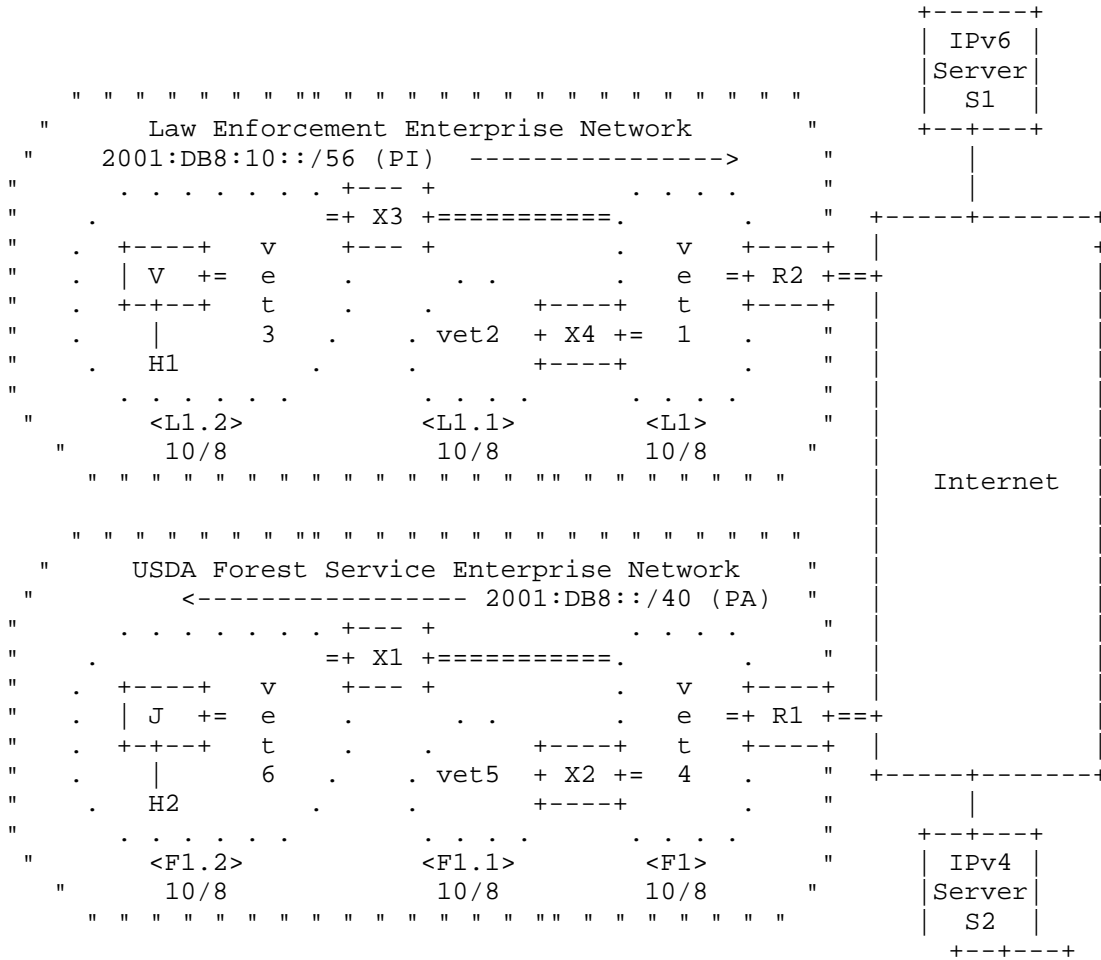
IPv6
Server
S1

Law Enforcement Enterprise Network
2001:DB8:10::/56 (PI) ---------------->

X3
V
vet3
vet2
X4
vet1
R2
H1
<L1.2>
10/8
<L1.1>
10/8
<L1>
10/8

Internet

USDA Forest Service Enterprise Network
<------------------ 2001:DB8::/40 (PA)

X1
J
vet6
vet5
X2
vet4
R1
H2
<F1.2>
10/8
<F1.1>
10/8
<F1>
10/8

IPv4
Server
S2